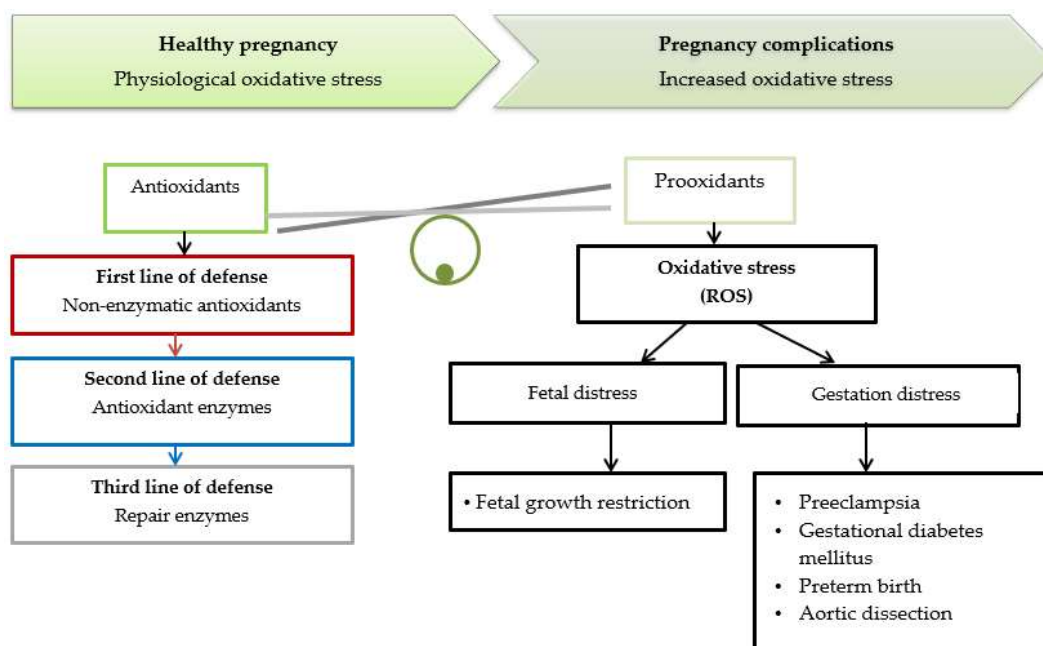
Healthy pregnancy
Physiological oxidative stress

Pregnancy complications
Increased oxidative stress

Antioxidants

Prooxidants

First line of defense
Non-enzymatic antioxidants

Second line of defense
Antioxidant enzymes

Third line of defense
Repair enzymes

Oxidative stress
(ROS)

Fetal distress

Gestation distress

• Fetal growth restriction

• Preeclampsia
• Gestational diabetes mellitus
• Preterm birth
• Aortic dissection